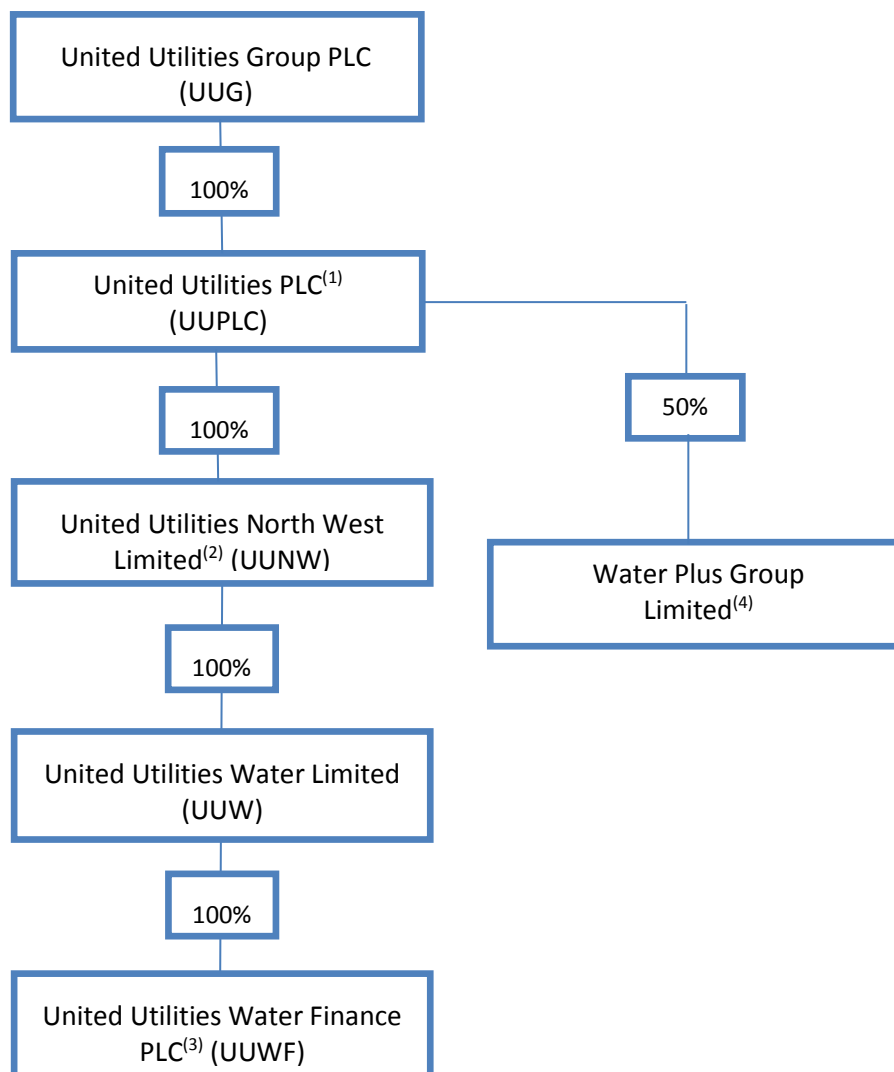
United Utilities Group PLC (UUG)

100%

United Utilities PLC$^{(1)}$ (UUPLC)

50%

100%

United Utilities North West Limited$^{(2)}$ (UUNW)

Water Plus Group Limited$^{(4)}$

100%

United Utilities Water Limited (UUW)

100%

United Utilities Water Finance PLC$^{(3)}$ (UUWF)